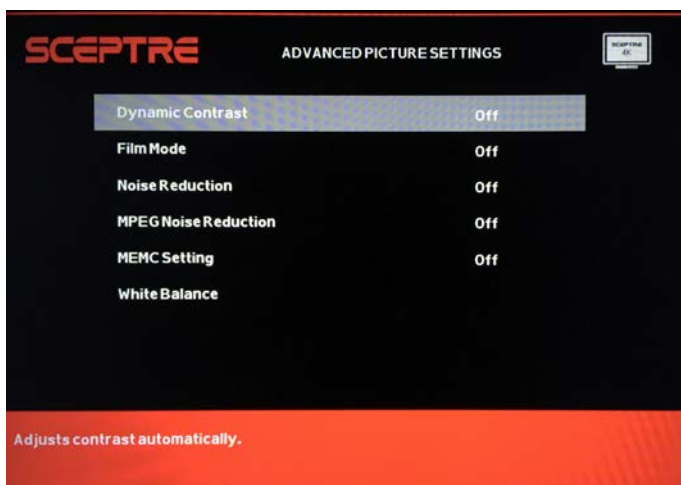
SCEPTRE

ADVANCED PICTURE SETTINGS

SCEPTRE 4K

| | |
|---|---|
| Dynamic Contrast | Off |
| Film Mode | Off |
| Noise Reduction | Off |
| MPEG Noise Reduction | Off |
| MEMC Setting | Off |
| White Balance | |

Adjusts contrast automatically.